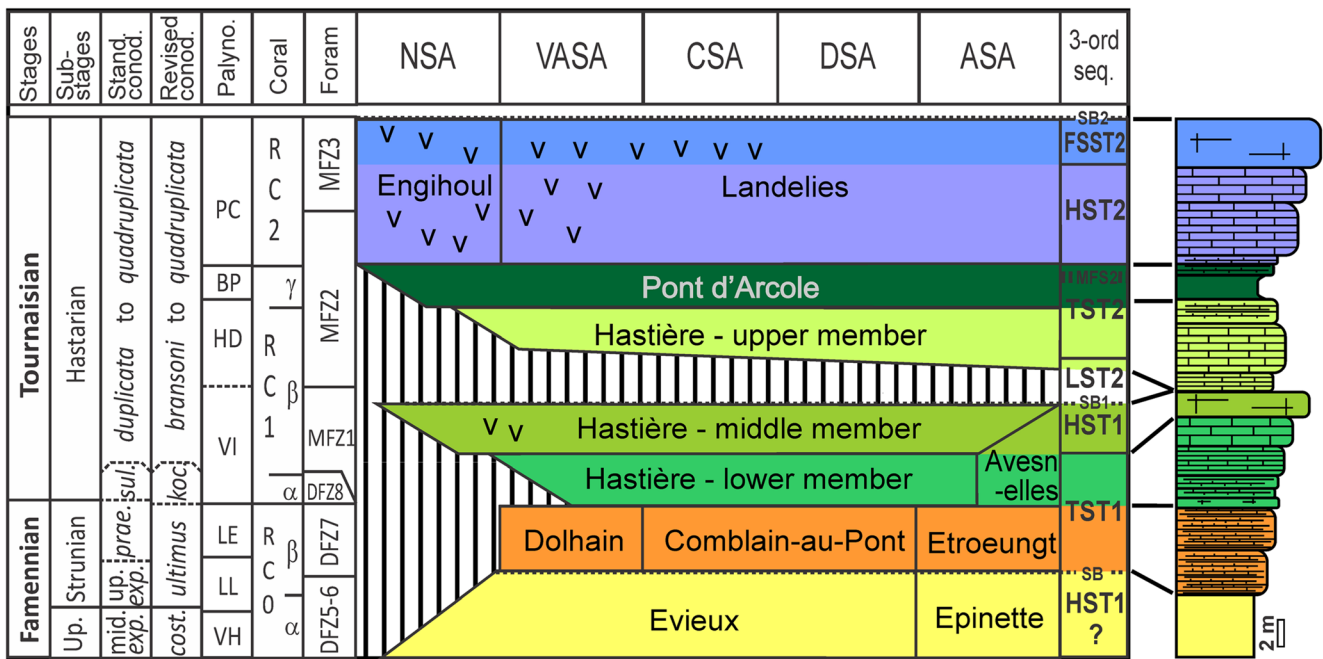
| Stages | Sub-stages | Stand. conod. | Revised conod. | Palyno. | Coral | Foram | NSA | VASA | CSA | DSA | ASA | 3-ord seq. |
|---|---|---|---|---|---|---|---|---|---|---|---|---|
| Tournaisian | Hastarian | duplicata to quadruplicata | bransoni to quadruplicata | PC | RC2 | MFZ3 | Engihoul | Landelies | | | | SB2 FSST2 HST2 |
| | | | | BP | γ | MFZ2 | Pont d'Arcole | | | | | MFS2 |
| | | | | HD | RC1 β | | Hastière - upper member | | | | | TST2 LST2 SB1 |
| | | sul. | koc. | VI | α | MFZ1 DFZ8 | Hastière - middle member | | | | | HST1 |
| | | | | | | | Hastière - lower member | | | | Avesn-elles | TST1 |
| Famennian | Strunian | up. prae. exp. | ultimus | LE | RC0 β | DFZ7 | Dolhain | Comblain-au-Pont | | | Etroeungt | |
| | | | | LL | | | | | | | | SB |
| | Up. | mid. exp. cost. | | VH | α | DFZ5-6 | Evieux | | | | Epinette | HST1 ? |

2 m